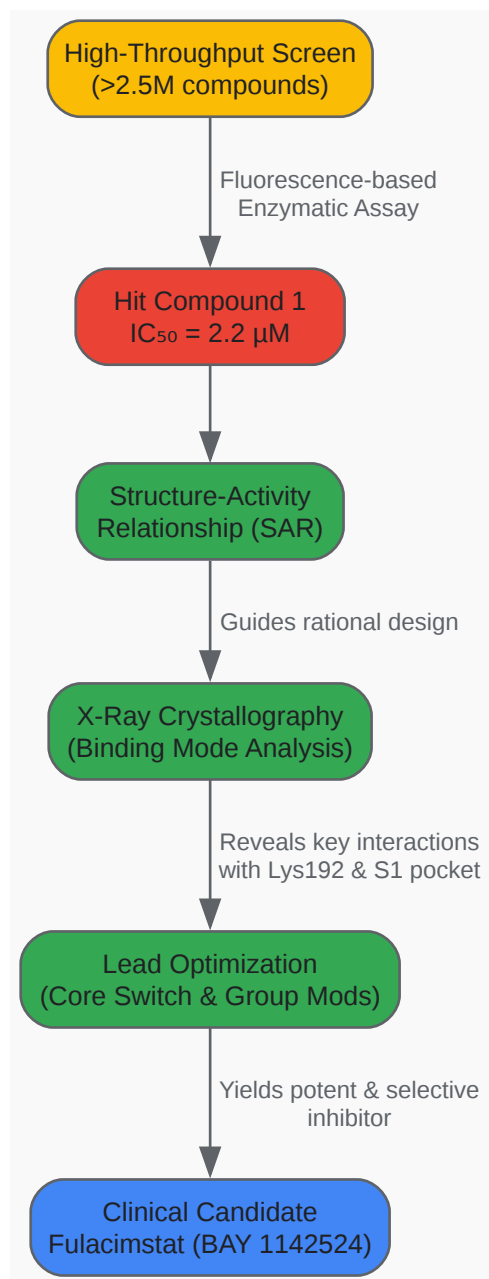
High-Throughput Screen
(>2.5M compounds)

Fluorescence-based
Enzymatic Assay

Hit Compound 1
$IC_{50}$ = 2.2 µM

Structure-Activity
Relationship (SAR)

Guides rational design

X-Ray Crystallography
(Binding Mode Analysis)

Reveals key interactions
with Lys192 & S1 pocket

Lead Optimization
(Core Switch & Group Mods)

Yields potent & selective
inhibitor

Clinical Candidate
Fulacimstat (BAY 1142524)